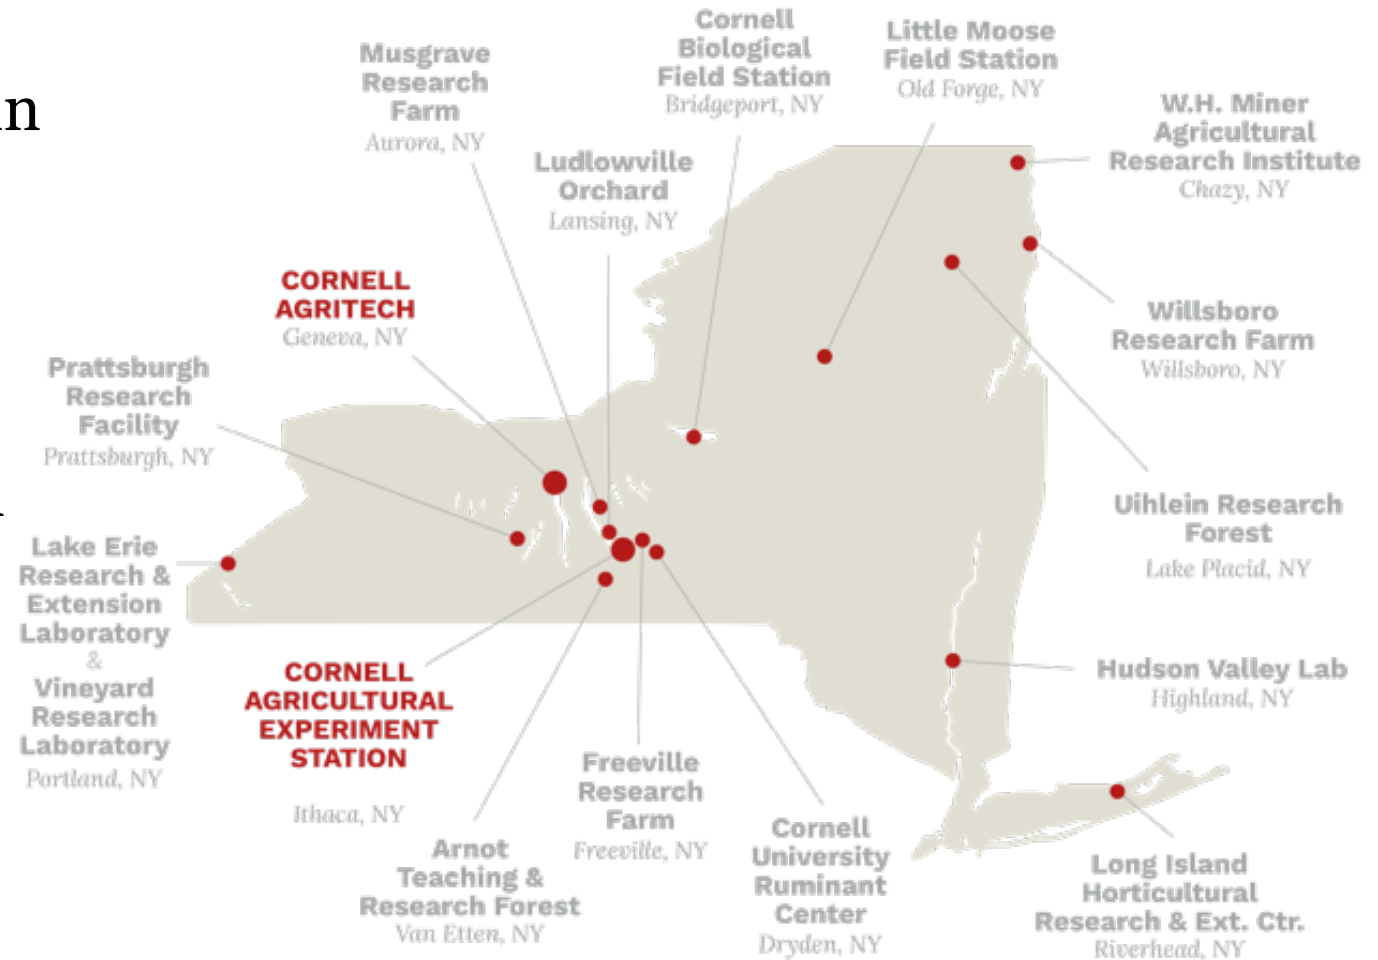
n

Musgrave Research Farm
Aurora, NY

Cornell Biological Field Station
Bridgeport, NY

Little Moose Field Station
Old Forge, NY

W.H. Miner Agricultural Research Institute
Chazy, NY

Ludlowville Orchard
Lansing, NY

CORNELL AGRITECH
Geneva, NY

Willsboro Research Farm
Willsboro, NY

Prattsburgh Research Facility
Prattsburgh, NY

Uihlein Research Forest
Lake Placid, NY

Lake Erie Research & Extension Laboratory
&
Vineyard Research Laboratory
Portland, NY

Hudson Valley Lab
Highland, NY

CORNELL AGRICULTURAL EXPERIMENT STATION
Ithaca, NY

Freeville Research Farm
Freeville, NY

Cornell University Ruminant Center
Dryden, NY

Arnot Teaching & Research Forest
Van Etten, NY

Long Island Horticultural Research & Ext. Ctr.
Riverhead, NY